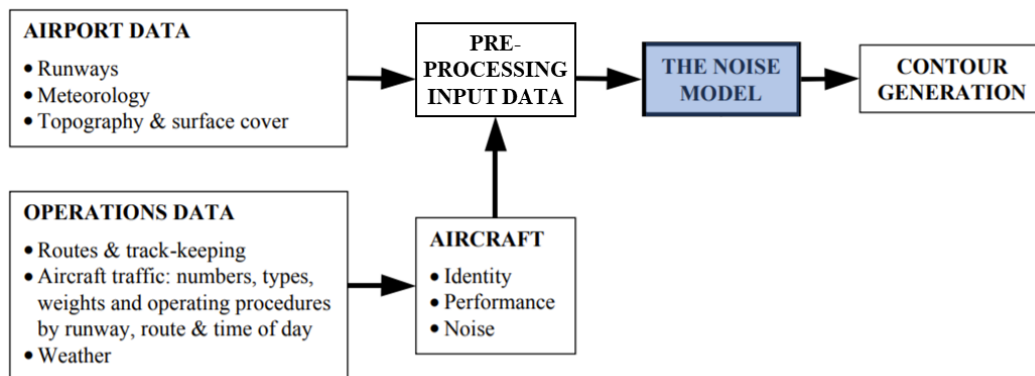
AIRPORT DATA
• Runways
• Meteorology
• Topography & surface cover

PRE-PROCESSING INPUT DATA

THE NOISE MODEL

CONTOUR GENERATION

OPERATIONS DATA
• Routes & track-keeping
• Aircraft traffic: numbers, types, weights and operating procedures by runway, route & time of day
• Weather

AIRCRAFT
• Identity
• Performance
• Noise